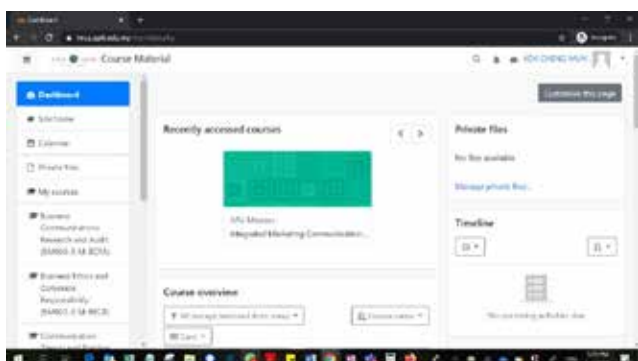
Dashboard

Course Material

Dashboard

Site home

Calendar

Private files

My courses

Business Communications Research and Audit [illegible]

Business Ethics and Corporate Responsibility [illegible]

Communication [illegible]

Customise this page

Recently accessed courses

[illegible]

Integrated Marketing Communication...

Course overview

All (except removed from view)

Course name

Card

Private files

No files available

Manage private files...

Timeline

No upcoming activities due